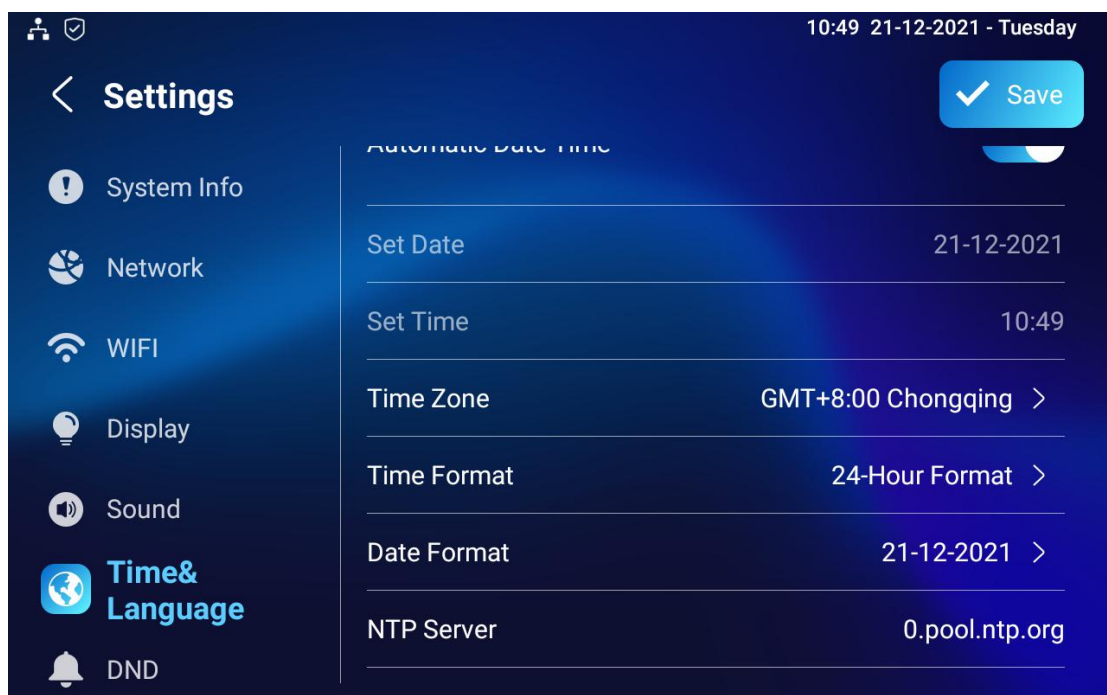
10:49 21-12-2021 - Tuesday

Settings

Save

System Info

Network

WIFI

Display

Sound

Time& Language

DND

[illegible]

Set Date 21-12-2021

Set Time 10:49

Time Zone GMT+8:00 Chongqing

Time Format 24-Hour Format

Date Format 21-12-2021

NTP Server 0.pool.ntp.org